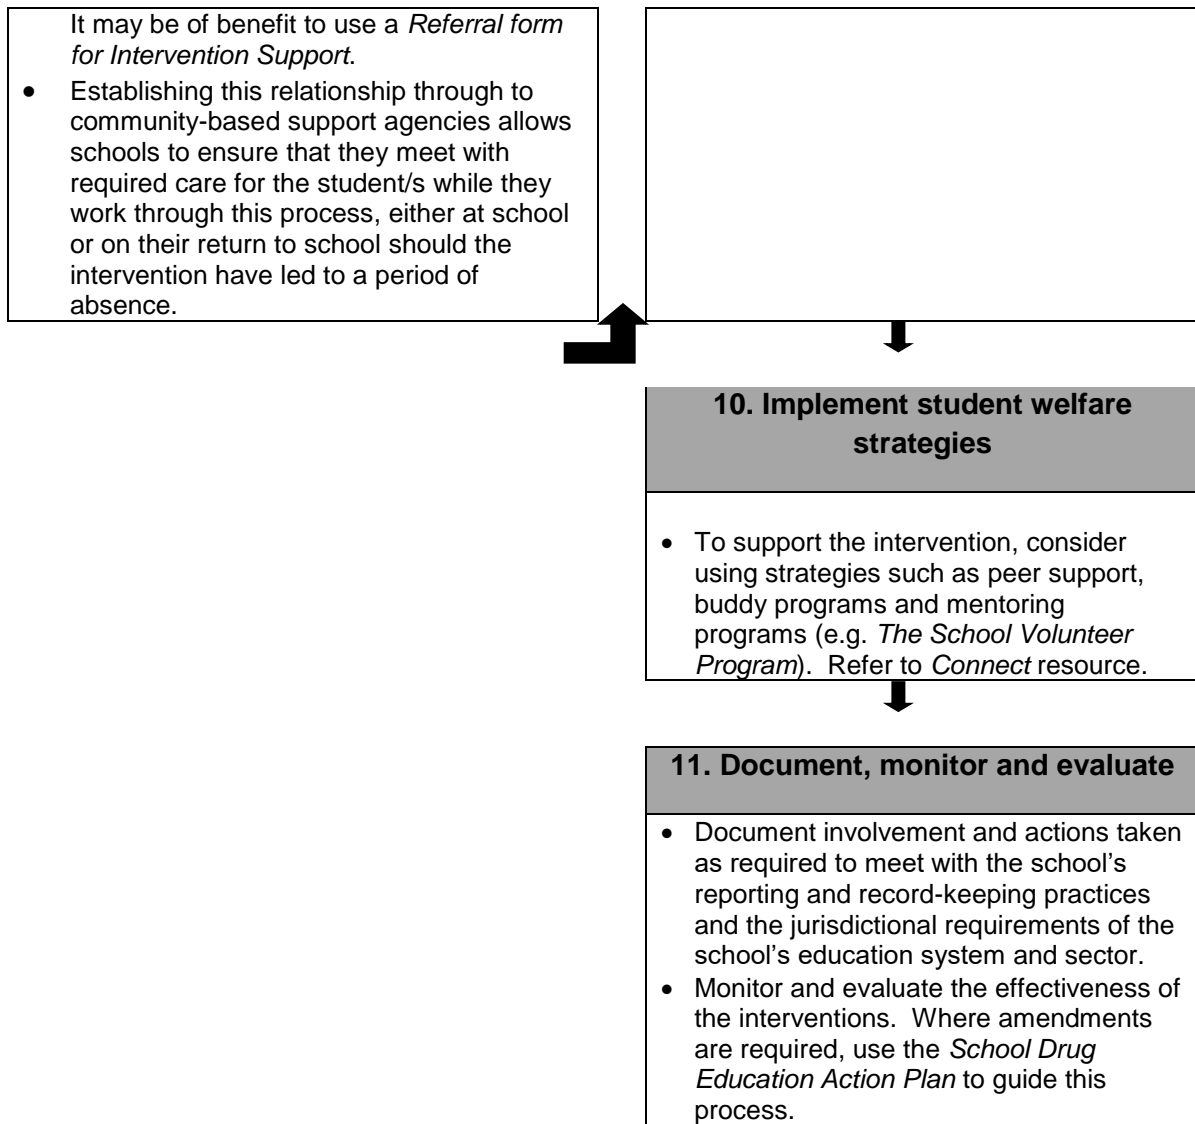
It may be of benefit to use a *Referral form for Intervention Support*.

- Establishing this relationship through to community-based support agencies allows schools to ensure that they meet with required care for the student/s while they work through this process, either at school or on their return to school should the intervention have led to a period of absence.

**10. Implement student welfare strategies**

- To support the intervention, consider using strategies such as peer support, buddy programs and mentoring programs (e.g. *The School Volunteer Program*). Refer to *Connect* resource.

**11. Document, monitor and evaluate**

- Document involvement and actions taken as required to meet with the school's reporting and record-keeping practices and the jurisdictional requirements of the school's education system and sector.
- Monitor and evaluate the effectiveness of the interventions. Where amendments are required, use the *School Drug Education Action Plan* to guide this process.